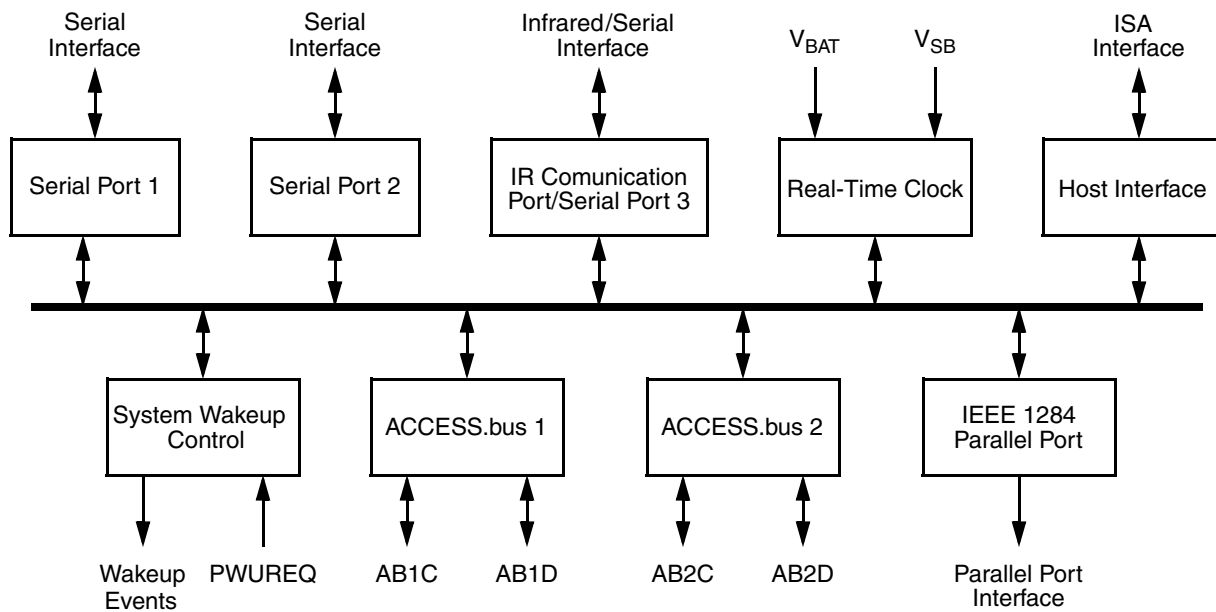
Serial Interface

Serial Interface

Infrared/Serial Interface

$V_{BAT}$

$V_{SB}$

ISA Interface

Serial Port 1

Serial Port 2

IR Comunication Port/Serial Port 3

Real-Time Clock

Host Interface

System Wakeup Control

ACCESS.bus 1

ACCESS.bus 2

IEEE 1284 Parallel Port

Wakeup Events

PWUREQ

AB1C

AB1D

AB2C

AB2D

Parallel Port Interface